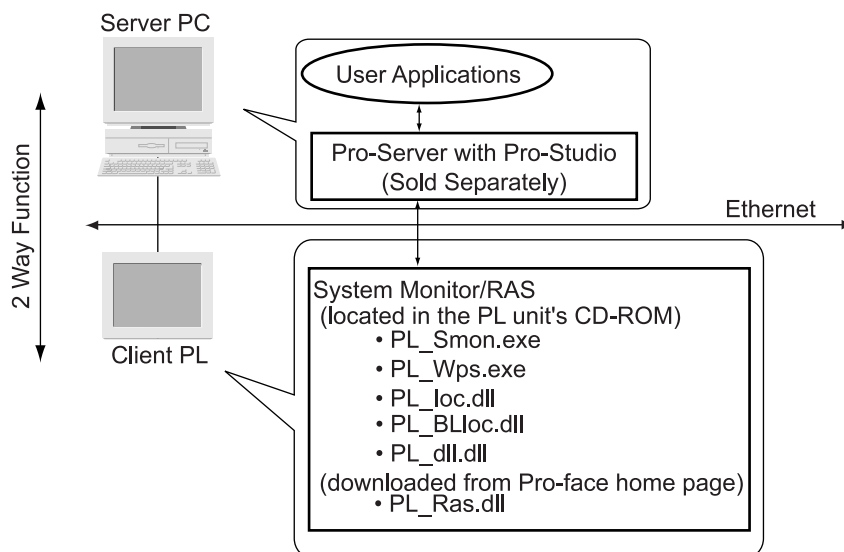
Server PC

2 Way Function

User Applications

Pro-Server with Pro-Studio
(Sold Separately)

Ethernet

Client PL

System Monitor/RAS
(located in the PL unit's CD-ROM)
• PL_Smon.exe
• PL_Wps.exe
• PL_loc.dll
• PL_BLloc.dll
• PL_dll.dll
(downloaded from Pro-face home page)
• PL_Ras.dll